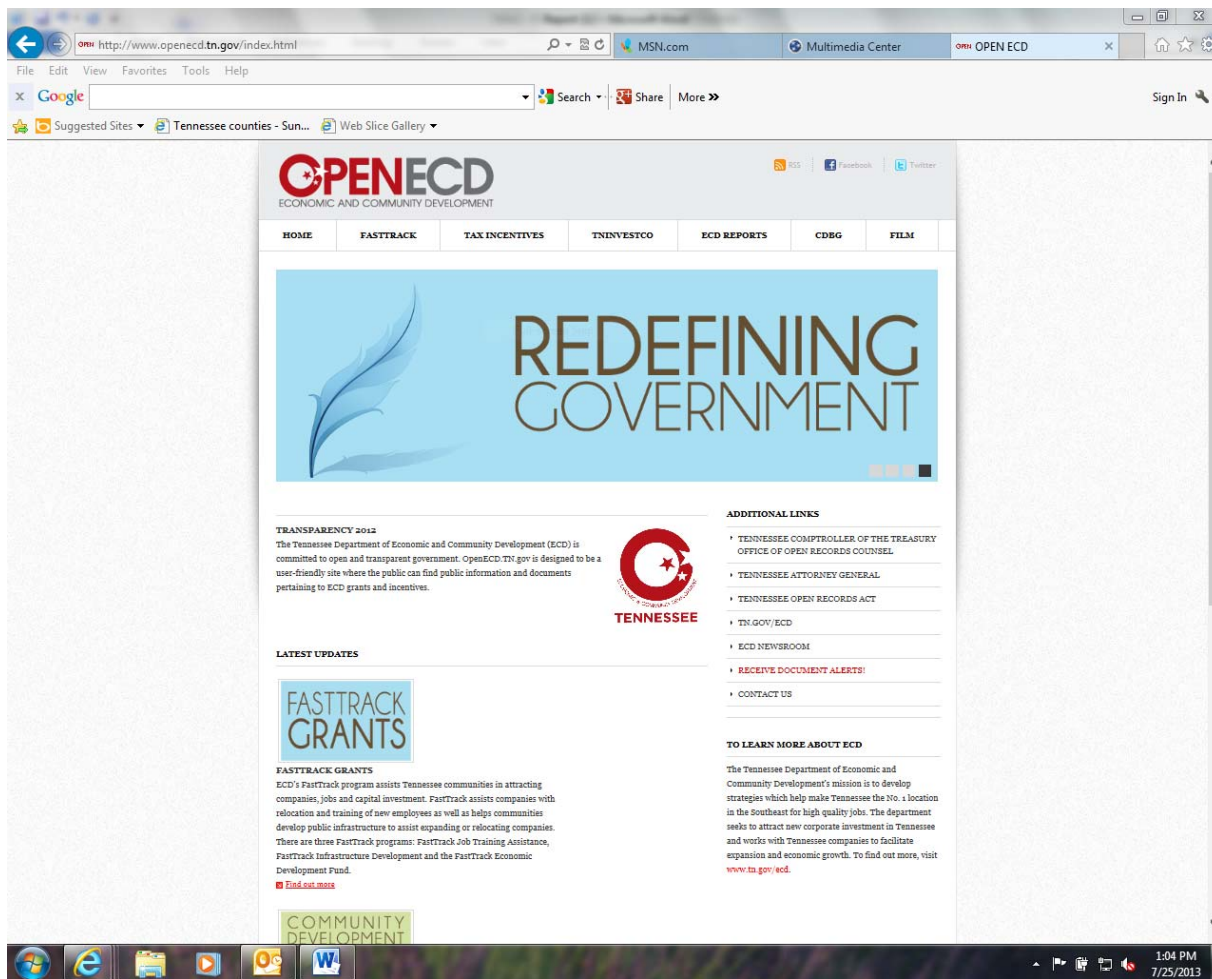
http://www.openecd.tn.gov/index.html
MSN.com
Multimedia Center
OPEN ECD
File Edit View Favorites Tools Help
Google
Search Share More »
Sign In
Suggested Sites Tennessee counties - Sun... Web Slice Gallery

OPENECD
ECONOMIC AND COMMUNITY DEVELOPMENT
RSS | Facebook | Twitter

| HOME | FASTTRACK | TAX INCENTIVES | TNINVESTCO | ECD REPORTS | CDBG | FILM |
|---|---|---|---|---|---|---|

REDEFINING GOVERNMENT

TRANSPARENCY 2012
The Tennessee Department of Economic and Community Development (ECD) is committed to open and transparent government. OpenECD.TN.gov is designed to be a user-friendly site where the public can find public information and documents pertaining to ECD grants and incentives.

TENNESSEE

LATEST UPDATES

FASTTRACK GRANTS

FASTTRACK GRANTS
ECD's FastTrack program assists Tennessee communities in attracting companies, jobs and capital investment. FastTrack assists companies with relocation and training of new employees as well as helps communities develop public infrastructure to assist expanding or relocating companies. There are three FastTrack programs: FastTrack Job Training Assistance, FastTrack Infrastructure Development and the FastTrack Economic Development Fund.
Find out more

COMMUNITY DEVELOPMENT

ADDITIONAL LINKS
TENNESSEE COMPTROLLER OF THE TREASURY OFFICE OF OPEN RECORDS COUNSEL
TENNESSEE ATTORNEY GENERAL
TENNESSEE OPEN RECORDS ACT
TN.GOV/ECD
ECD NEWSROOM
RECEIVE DOCUMENT ALERTS!
CONTACT US

TO LEARN MORE ABOUT ECD
The Tennessee Department of Economic and Community Development's mission is to develop strategies which help make Tennessee the No. 1 location in the Southeast for high quality jobs. The department seeks to attract new corporate investment in Tennessee and works with Tennessee companies to facilitate expansion and economic growth. To find out more, visit www.tn.gov/ecd.

1:04 PM
7/25/2013